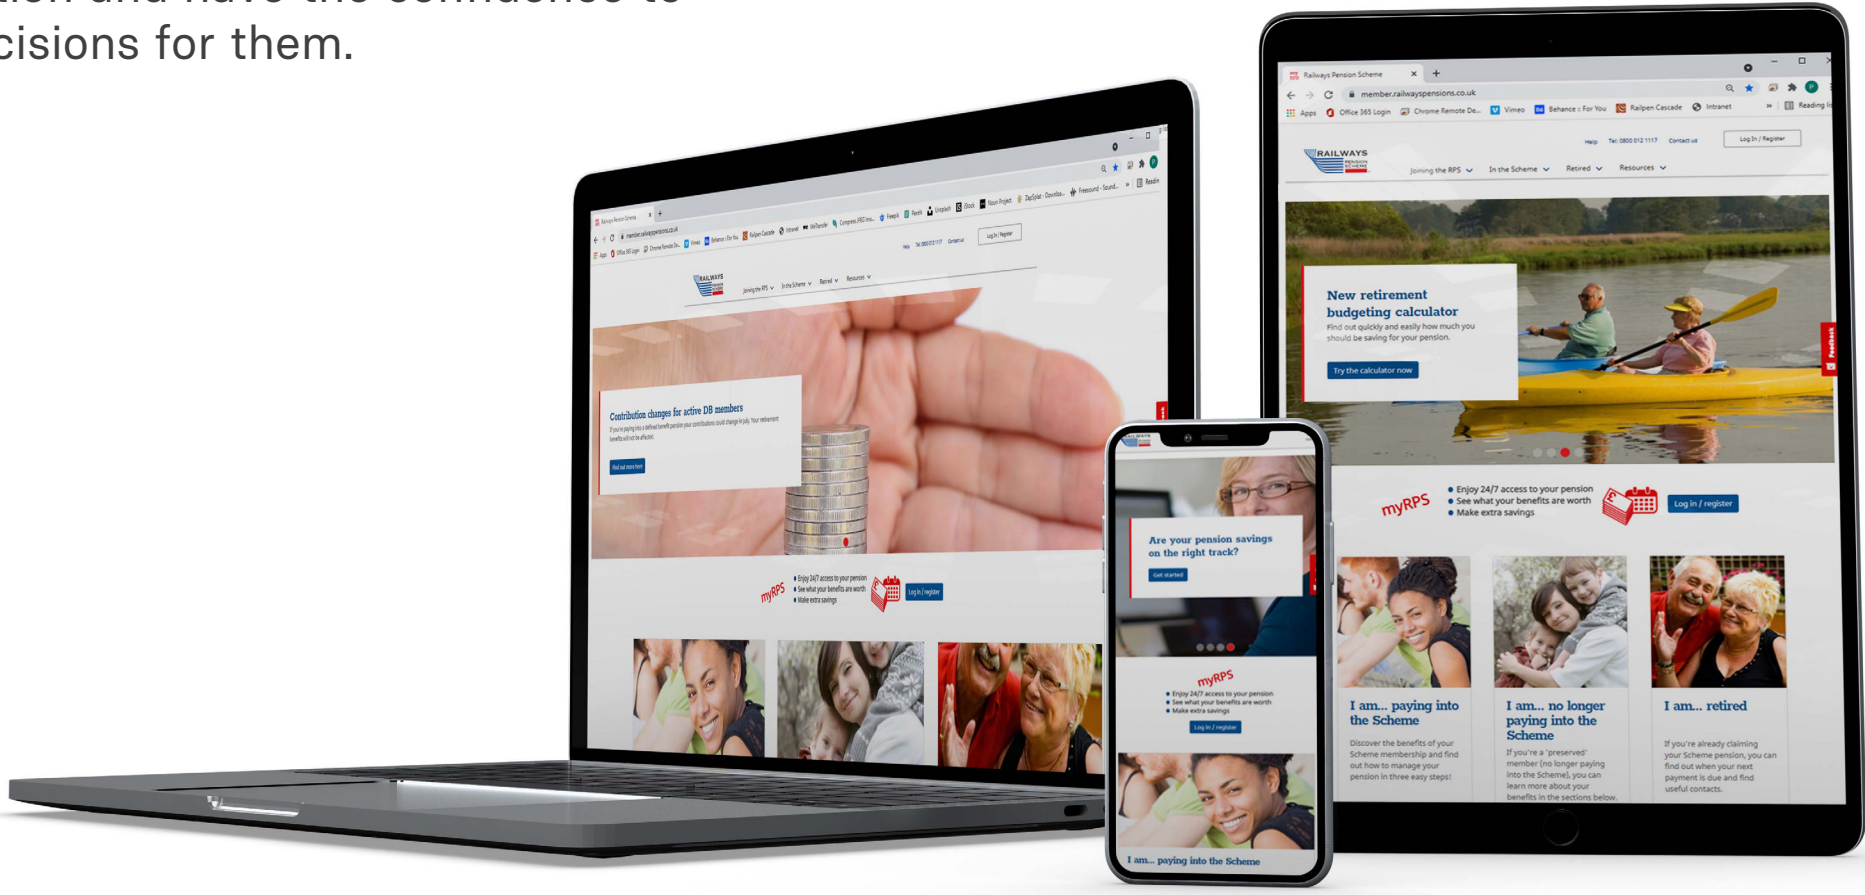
cisions for them.

Railways Pension Scheme
member.railwayspensions.co.uk
Apps Office 365 Login Chrome Remote De... Vimeo Behance :: For You Railpen Cascade Intranet Reading list
Help Tel: 0800 012 1117 Contact us Log In / Register
RAILWAYS PENSION SCHEME
Joining the RPS In the Scheme Retired Resources

New retirement budgeting calculator
Find out quickly and easily how much you should be saving for your pension.
Try the calculator now

myRPS
Enjoy 24/7 access to your pension
See what your benefits are worth
Make extra savings
Log in / register

I am... paying into the Scheme
Discover the benefits of your Scheme membership and find out how to manage your pension in three easy steps!

I am... no longer paying into the Scheme
If you're a 'preserved' member (no longer paying into the Scheme), you can learn more about your benefits in the sections below.

I am... retired
If you're already claiming your Scheme pension, you can find out when your next payment is due and find useful contacts.

Contribution changes for active DB members
Find out more here

Are your pension savings on the right track?
Get started

I am... paying into the Scheme